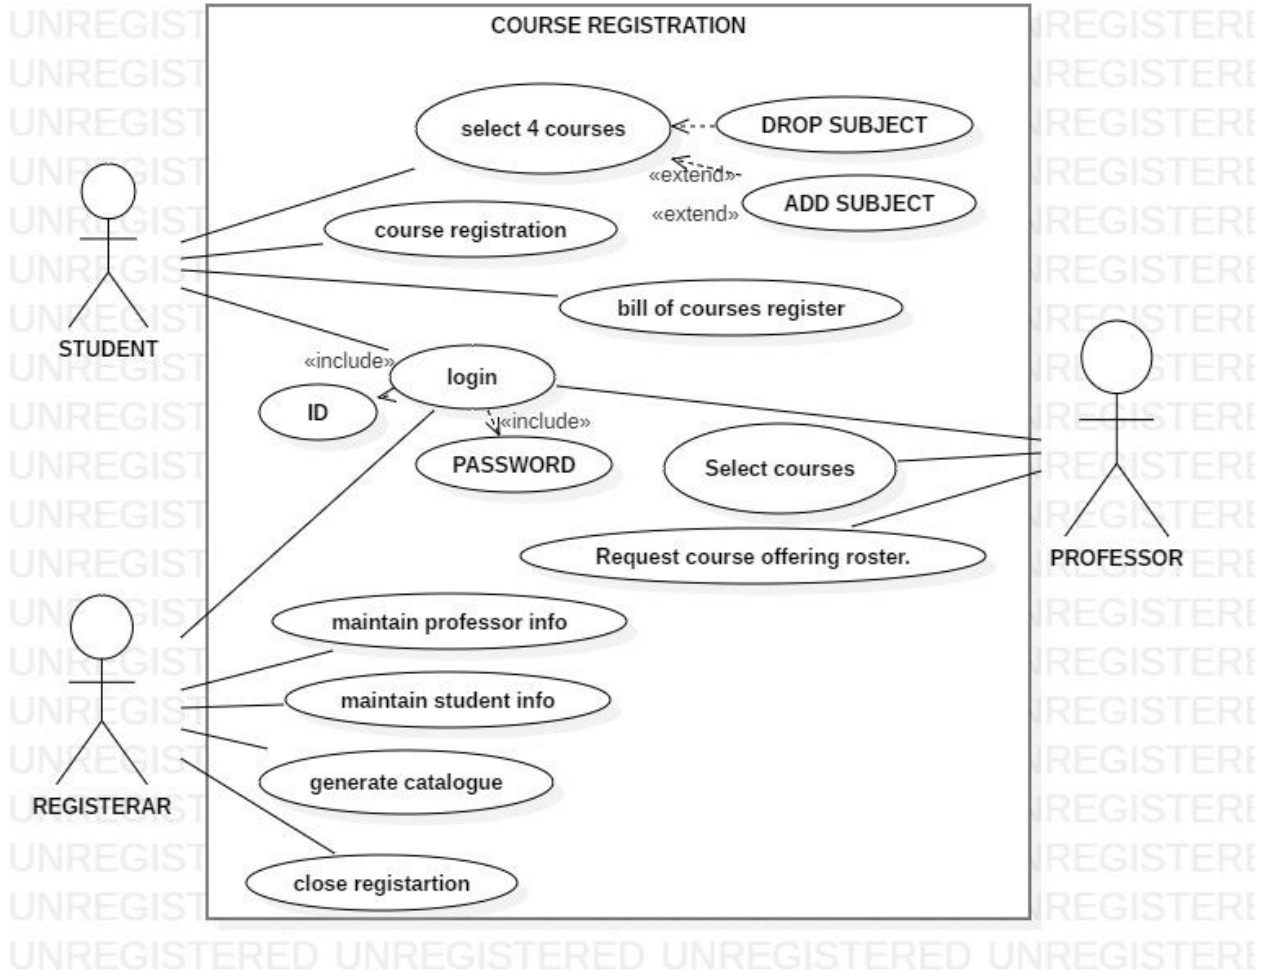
COURSE REGISTRATION

select 4 courses

DROP SUBJECT

«extend»

ADD SUBJECT

«extend»

course registration

bill of courses register

STUDENT

«include»

login

ID

«include»

PASSWORD

Select courses

Request course offering roster.

PROFESSOR

maintain professor info

maintain student info

generate catalogue

REGISTERAR

close registartion

UNREGISTERED UNREGISTERED UNREGISTERED UNREGISTERE